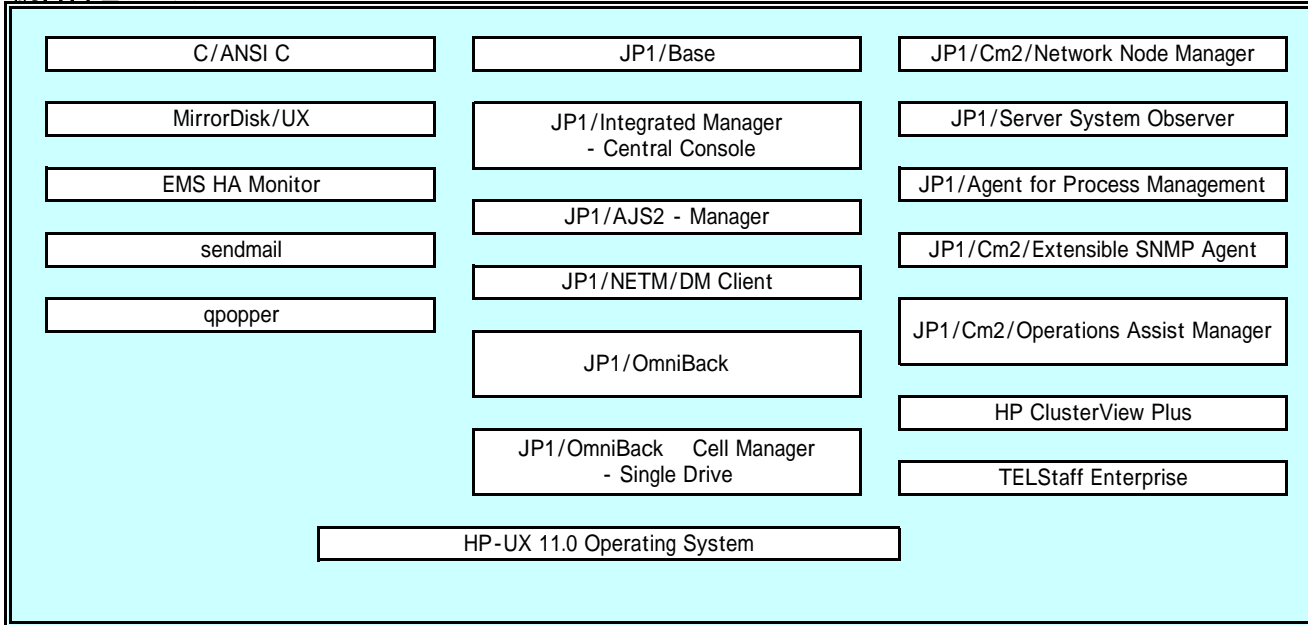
C/ANSI C

MirrorDisk/UX

EMS HA Monitor

sendmail

qpopper

JP1/Base

JP1/Integrated Manager - Central Console

JP1/AJS2 - Manager

JP1/NETM/DM Client

JP1/OmniBack

JP1/OmniBack Cell Manager - Single Drive

JP1/Cm2/Network Node Manager

JP1/Server System Observer

JP1/Agent for Process Management

JP1/Cm2/Extensible SNMP Agent

JP1/Cm2/Operations Assist Manager

HP ClusterView Plus

TELStaff Enterprise

HP-UX 11.0 Operating System